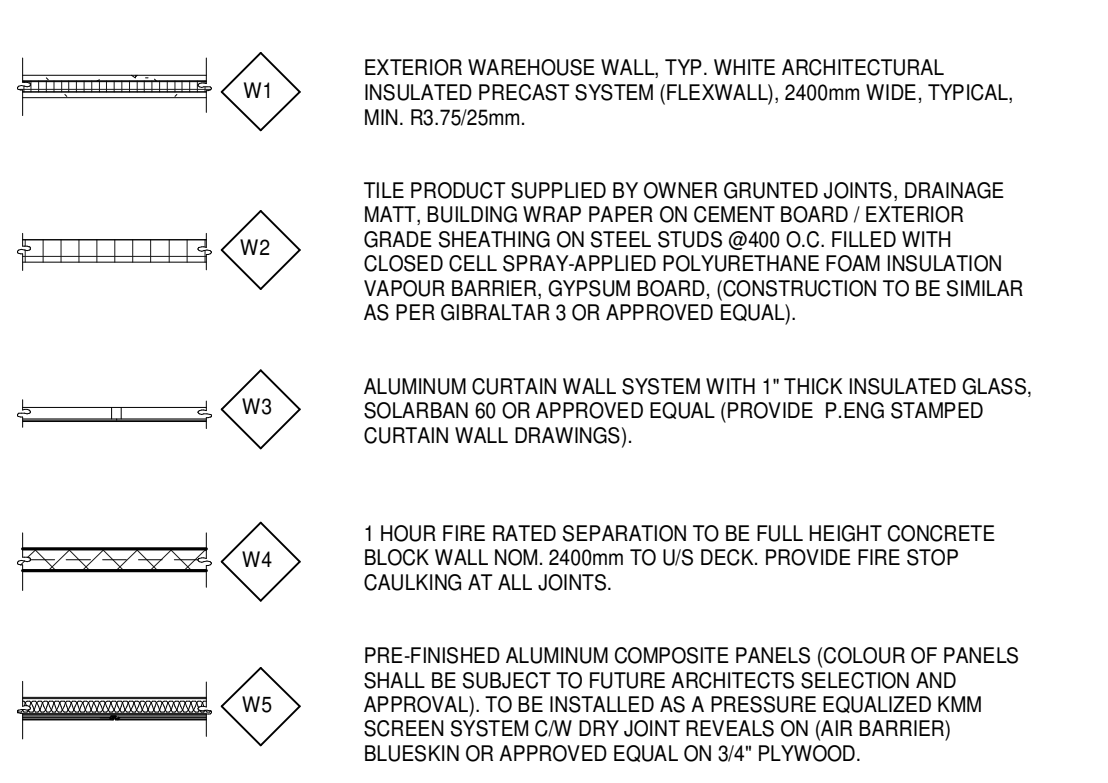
W1

EXTERIOR WAREHOUSE WALL, TYP. WHITE ARCHITECTURAL INSULATED PRECAST SYSTEM (FLEXWALL), 2400mm WIDE, TYPICAL, MIN. R3.75/25mm.

W2

TILE PRODUCT SUPPLIED BY OWNER GRUNTED JOINTS, DRAINAGE MATT, BUILDING WRAP PAPER ON CEMENT BOARD / EXTERIOR GRADE SHEATHING ON STEEL STUDS @400 O.C. FILLED WITH CLOSED CELL SPRAY-APPLIED POLYURETHANE FOAM INSULATION VAPOUR BARRIER, GYPSUM BOARD, (CONSTRUCTION TO BE SIMILAR AS PER GIBRALTAR 3 OR APPROVED EQUAL).

W3

ALUMINUM CURTAIN WALL SYSTEM WITH 1" THICK INSULATED GLASS, SOLARBAN 60 OR APPROVED EQUAL (PROVIDE P.ENG STAMPED CURTAIN WALL DRAWINGS).

W4

1 HOUR FIRE RATED SEPARATION TO BE FULL HEIGHT CONCRETE BLOCK WALL NOM. 2400mm TO U/S DECK. PROVIDE FIRE STOP CAULKING AT ALL JOINTS.

W5

PRE-FINISHED ALUMINUM COMPOSITE PANELS (COLOUR OF PANELS SHALL BE SUBJECT TO FUTURE ARCHITECTS SELECTION AND APPROVAL). TO BE INSTALLED AS A PRESSURE EQUALIZED KMM SCREEN SYSTEM C/W DRY JOINT REVEALS ON (AIR BARRIER) BLUESKIN OR APPROVED EQUAL ON 3/4" PLYWOOD.